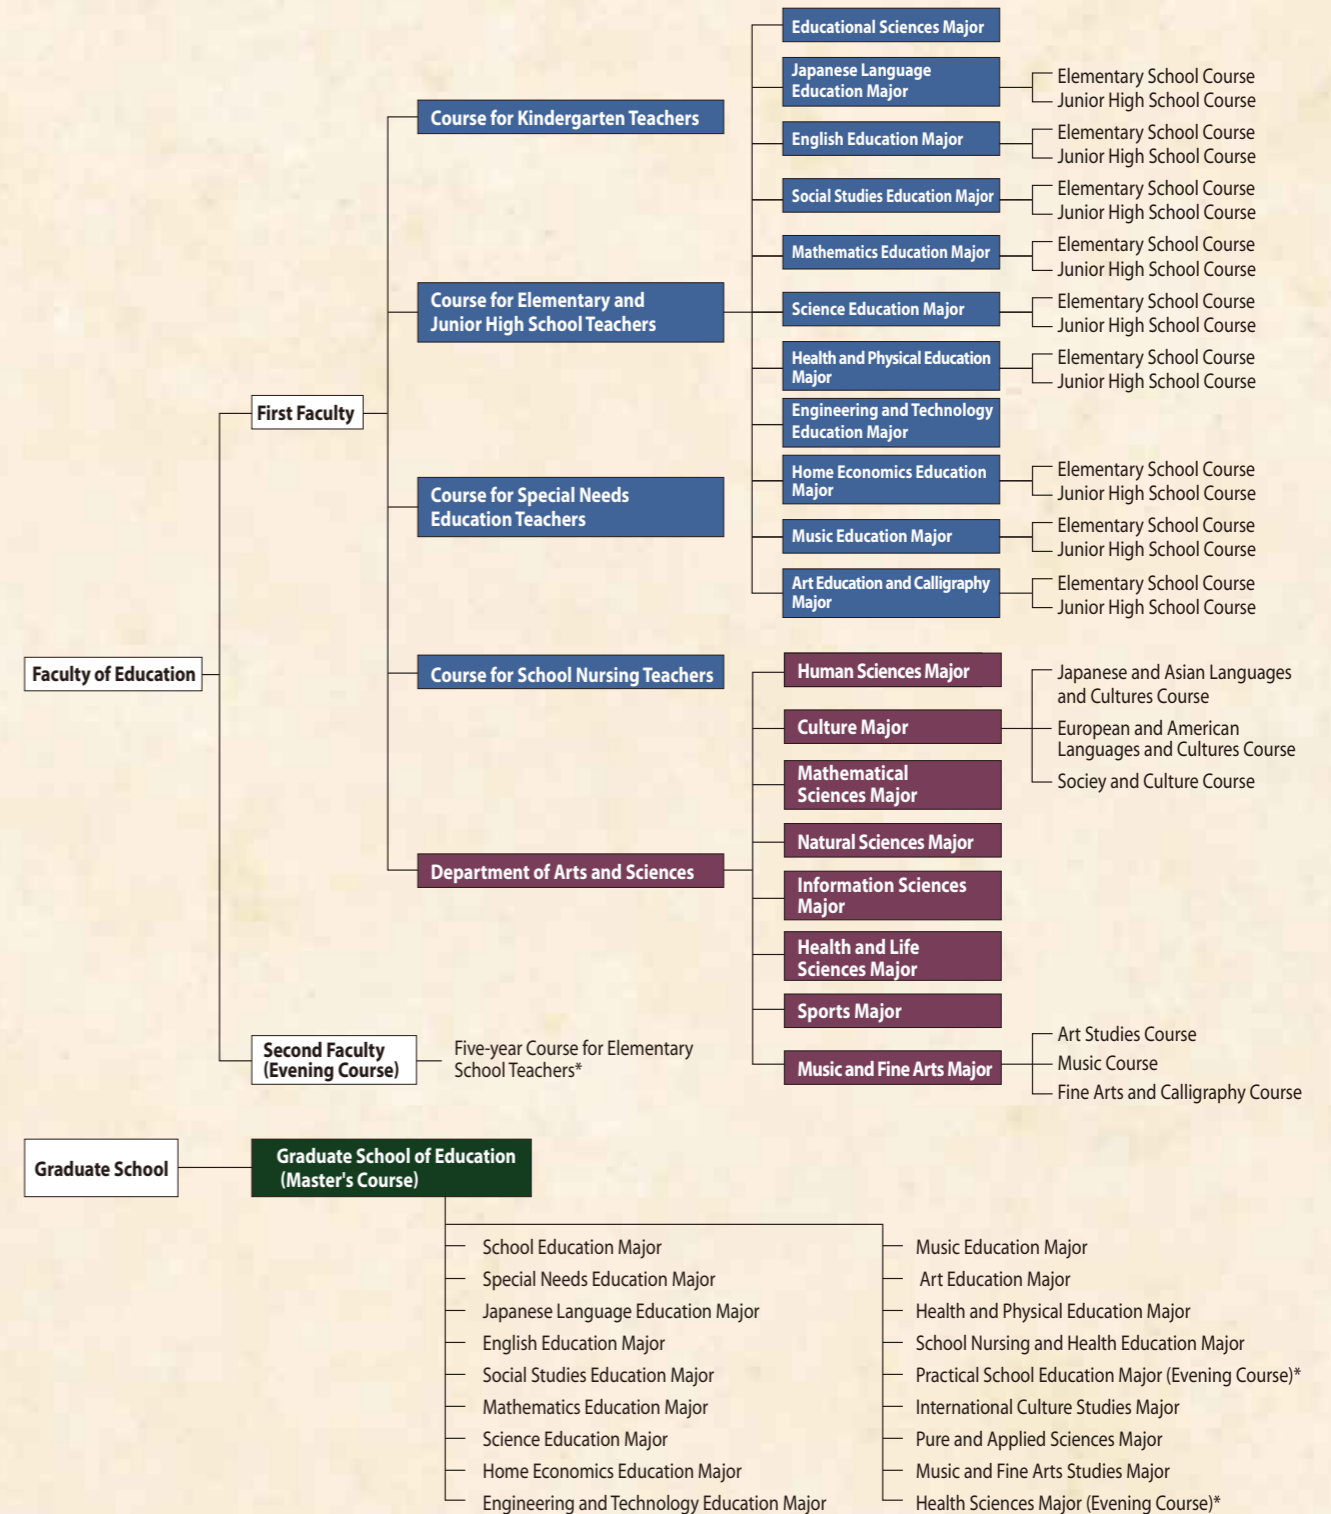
Faculty of Education

First Faculty

Course for Kindergarten Teachers

Course for Elementary and Junior High School Teachers

Educational Sciences Major

Japanese Language Education Major
Elementary School Course
Junior High School Course

English Education Major
Elementary School Course
Junior High School Course

Social Studies Education Major
Elementary School Course
Junior High School Course

Mathematics Education Major
Elementary School Course
Junior High School Course

Science Education Major
Elementary School Course
Junior High School Course

Health and Physical Education Major
Elementary School Course
Junior High School Course

Engineering and Technology Education Major

Home Economics Education Major
Elementary School Course
Junior High School Course

Music Education Major
Elementary School Course
Junior High School Course

Art Education and Calligraphy Major
Elementary School Course
Junior High School Course

Course for Special Needs Education Teachers

Course for School Nursing Teachers

Department of Arts and Sciences

Human Sciences Major

Culture Major
Japanese and Asian Languages and Cultures Course
European and American Languages and Cultures Course
Sociey and Culture Course

Mathematical Sciences Major

Natural Sciences Major

Information Sciences Major

Health and Life Sciences Major

Sports Major

Music and Fine Arts Major
Art Studies Course
Music Course
Fine Arts and Calligraphy Course

Second Faculty (Evening Course)
Five-year Course for Elementary School Teachers*

Graduate School

Graduate School of Education (Master's Course)

School Education Major
Special Needs Education Major
Japanese Language Education Major
English Education Major
Social Studies Education Major
Mathematics Education Major
Science Education Major
Home Economics Education Major
Engineering and Technology Education Major

Music Education Major
Art Education Major
Health and Physical Education Major
School Nursing and Health Education Major
Practical School Education Major (Evening Course)*
International Culture Studies Major
Pure and Applied Sciences Major
Music and Fine Arts Studies Major
Health Sciences Major (Evening Course)*